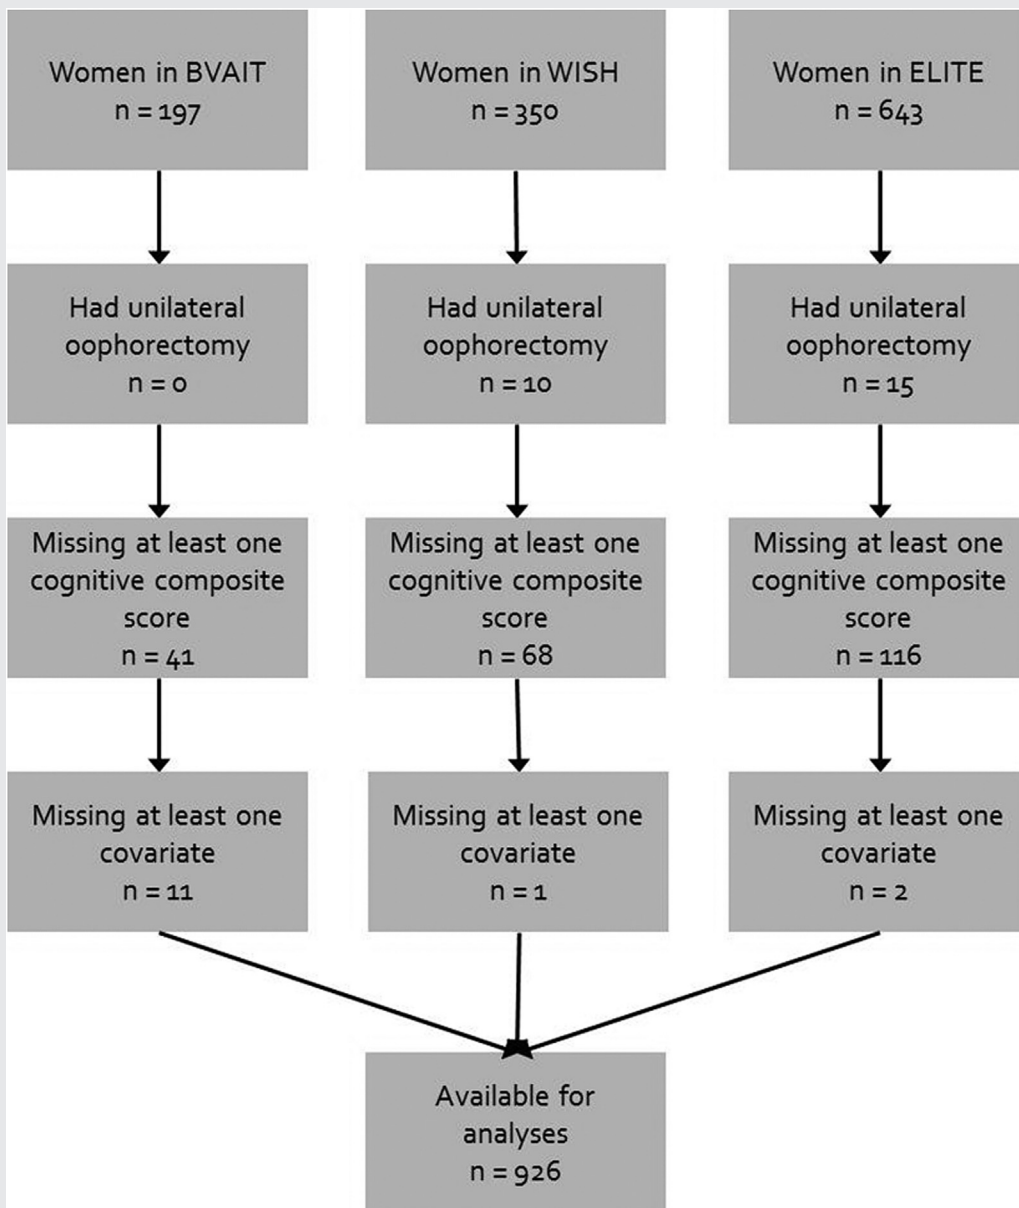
Women in BVAIT
n = 197

Women in WISH
n = 350

Women in ELITE
n = 643

Had unilateral oophorectomy
n = 0

Had unilateral oophorectomy
n = 10

Had unilateral oophorectomy
n = 15

Missing at least one cognitive composite score
n = 41

Missing at least one cognitive composite score
n = 68

Missing at least one cognitive composite score
n = 116

Missing at least one covariate
n = 11

Missing at least one covariate
n = 1

Missing at least one covariate
n = 2

Available for analyses
n = 926